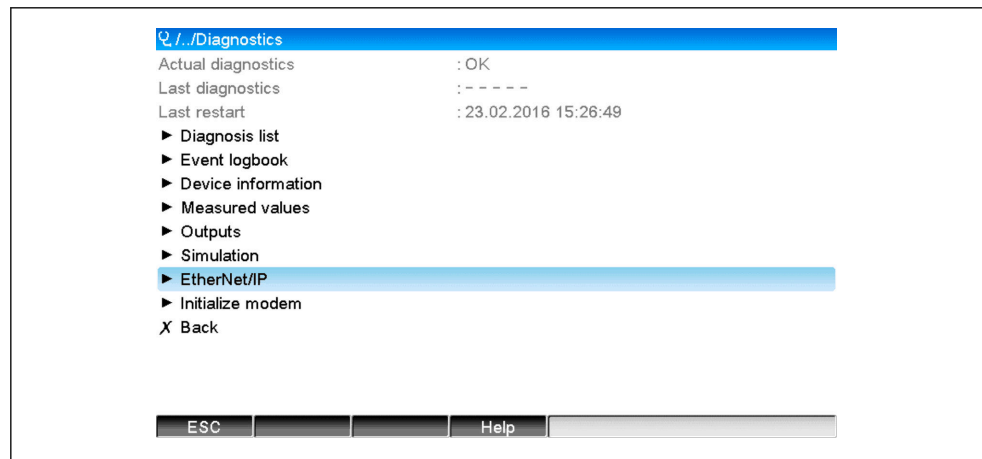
/../Diagnostics

Actual diagnostics : OK

Last diagnostics : - - - - -

Last restart : 23.02.2016 15:26:49

► Diagnosis list

► Event logbook

► Device information

► Measured values

► Outputs

► Simulation

► EtherNet/IP

► Initialize modem

X Back

ESC Help